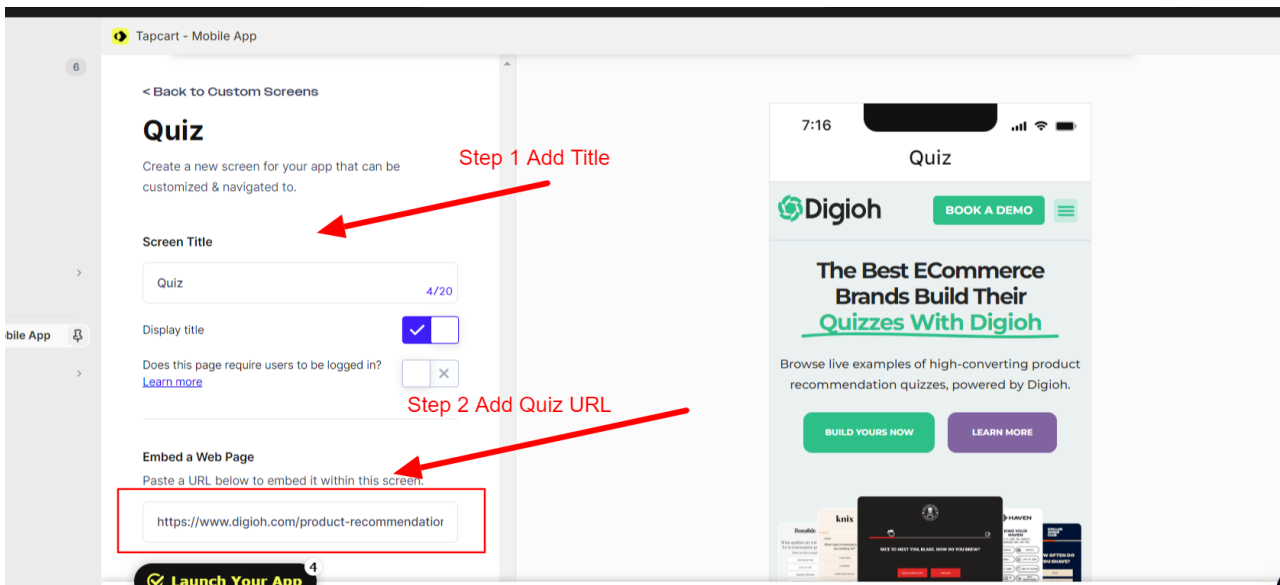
Tapcart - Mobile App

6

< Back to Custom Screens

Quiz

Create a new screen for your app that can be customized & navigated to.

Step 1 Add Title

Screen Title

Quiz

4/20

Display title

Does this page require users to be logged in?
Learn more

Step 2 Add Quiz URL

Embed a Web Page

Paste a URL below to embed it within this screen.

https://www.digioh.com/product-recommendatior

Launch Your App 4

bile App

7:16

Quiz

Digioh

BOOK A DEMO

The Best ECommerce Brands Build Their Quizzes With Digioh

Browse live examples of high-converting product recommendation quizzes, powered by Digioh.

BUILD YOURS NOW

LEARN MORE

knix

HAVEN

NICE TO MEET YOU, BLAKE. HOW DO YOU BREW?